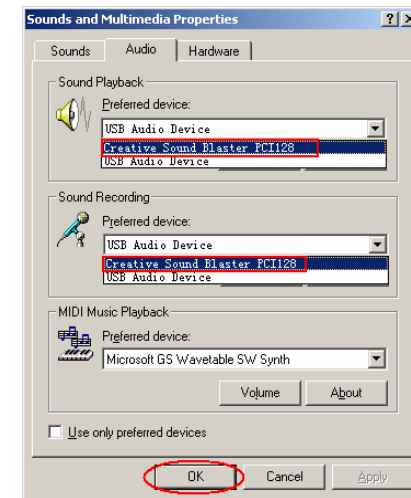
Sounds and Multimedia Properties
?
X
Sounds
Audio
Hardware

Sound Playback
Preferred device:
USB Audio Device
Creative Sound Blaster PCI128
USB Audio Device

Sound Recording
Preferred device:
USB Audio Device
Creative Sound Blaster PCI128
USB Audio Device

MIDI Music Playback
Preferred device:
Microsoft GS Wavetable SW Synth
Volume
About

Use only preferred devices

OK
Cancel
Apply